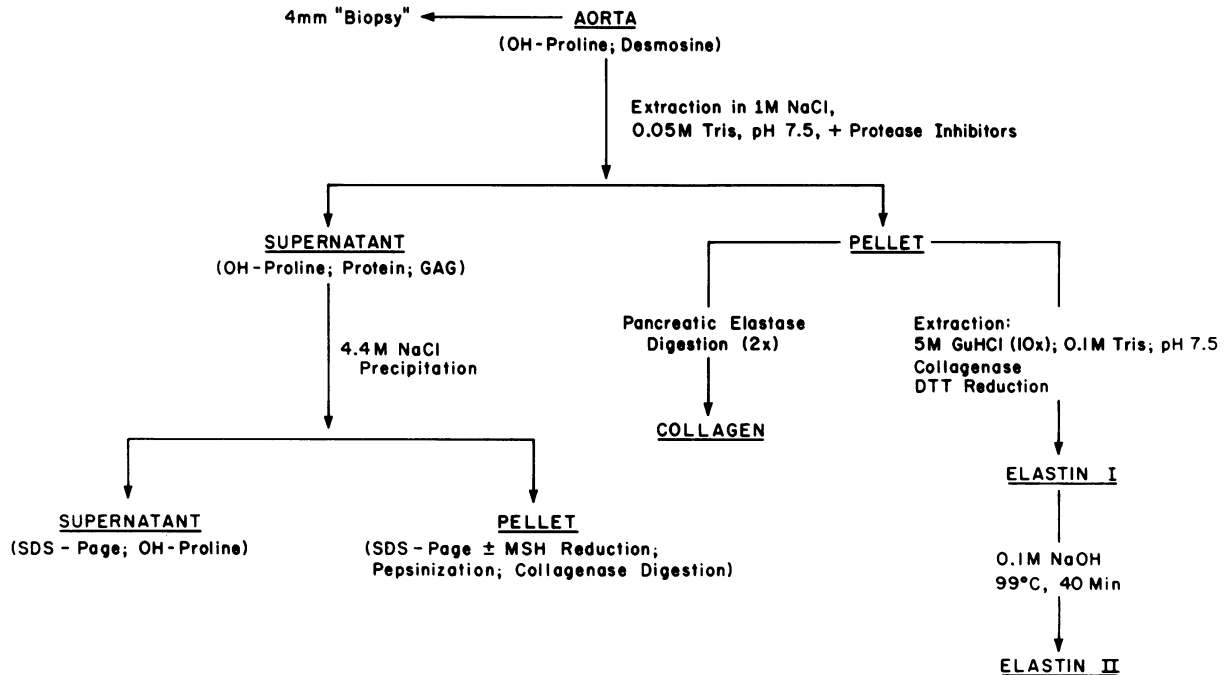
4mm "Biopsy"

AORTA
(OH-Proline; Desmosine)

Extraction in 1M NaCl, 0.05M Tris, pH 7.5, + Protease Inhibitors

SUPERNATANT
(OH-Proline; Protein; GAG)

4.4M NaCl Precipitation

SUPERNATANT
(SDS-Page; OH-Proline)

PELLET
(SDS-Page ± MSH Reduction; Pepsinization; Collagenase Digestion)

PELLET

Pancreatic Elastase Digestion (2x)

COLLAGEN

Extraction:
5M GuHCl (10x); 0.1M Tris; pH 7.5
Collagenase
DTT Reduction

ELASTIN I

0.1M NaOH
99°C, 40 Min

ELASTIN II